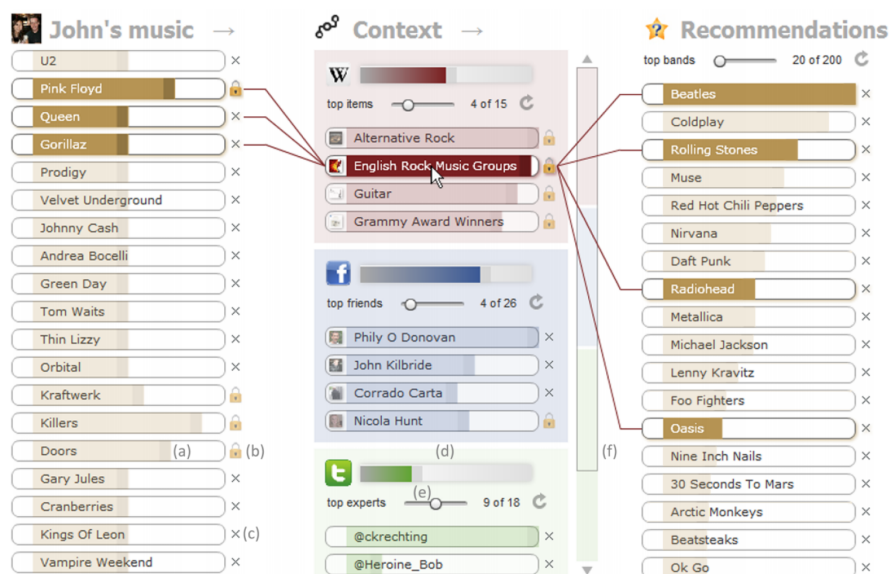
John's music →

U2 ×
Pink Floyd
Queen ×
Gorillaz ×
Prodigy ×
Velvet Underground ×
Johnny Cash ×
Andrea Bocelli ×
Green Day ×
Tom Waits ×
Thin Lizzy ×
Orbital ×
Kraftwerk
Killers
Doors (a) (b)
Gary Jules ×
Cranberries ×
Kings Of Leon ×(c)
Vampire Weekend ×

Context →

W
top items 4 of 15
Alternative Rock
English Rock Music Groups
Guitar
Grammy Award Winners

f
top friends 4 of 26
Phily O Donovan ×
John Kilbride ×
Corrado Carta ×
Nicola Hunt

(d)

top experts (e) 9 of 18
@ckrechting ×
@Heroine_Bob ×

(f)

Recommendations

top bands 20 of 200
Beatles ×
Coldplay ×
Rolling Stones ×
Muse ×
Red Hot Chili Peppers ×
Nirvana ×
Daft Punk ×
Radiohead ×
Metallica ×
Michael Jackson ×
Lenny Kravitz ×
Foo Fighters ×
Oasis ×
Nine Inch Nails ×
30 Seconds To Mars ×
Arctic Monkeys ×
Beatsteaks ×
Ok Go ×